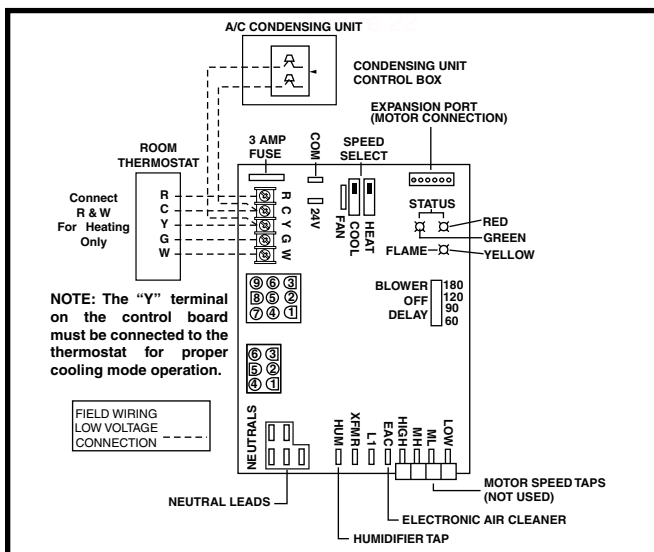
A/C CONDENSING UNIT

CONDENSING UNIT CONTROL BOX

EXPANSION PORT (MOTOR CONNECTION)

ROOM THERMOSTAT

3 AMP FUSE

COM

SPEED SELECT

Connect R & W For Heating Only

R
C
Y
G
W

R C Y G W

24V

FAN COOL HEAT

STATUS

RED
GREEN
FLAME
YELLOW

NOTE: The "Y" terminal on the control board must be connected to the thermostat for proper cooling mode operation.

⑨⑥③
⑧⑤②
⑦④①

BLOWER OFF DELAY

180
120
90
60

⑥③
⑤②
④①

FIELD WIRING
LOW VOLTAGE CONNECTION

NEUTRALS

HUM

XFMR

L1

EAC

HIGH

MH

ML

LOW

MOTOR SPEED TAPS (NOT USED)

NEUTRAL LEADS

ELECTRONIC AIR CLEANER

HUMIDIFIER TAP